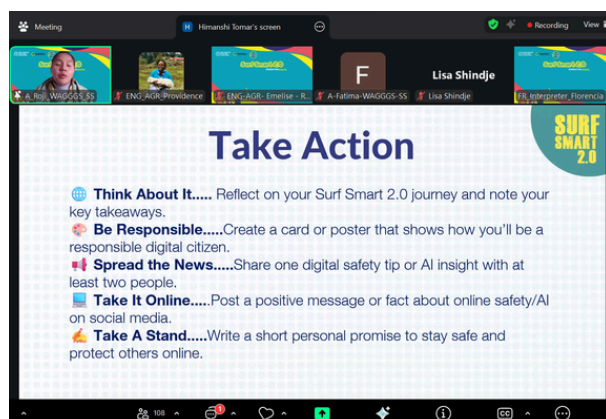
Meeting
H Himanshi Tomar's screen
Recording
View

A_Rosi_WAGGGS_SS
ENG_AGR_Providence
ENG-AGR- Emelise - R...
A-Fatima-WAGGGS-SS
F
Lisa Shindje
Lisa Shindje
FR_Interpreter_Florencia

SURF SMART 2.0

Take Action

Think About It..... Reflect on your Surf Smart 2.0 journey and note your key takeaways.

Be Responsible.....Create a card or poster that shows how you'll be a responsible digital citizen.

Spread the News.....Share one digital safety tip or AI insight with at least two people.

Take It Online.....Post a positive message or fact about online safety/AI on social media.

Take A Stand.....Write a short personal promise to stay safe and protect others online.

108